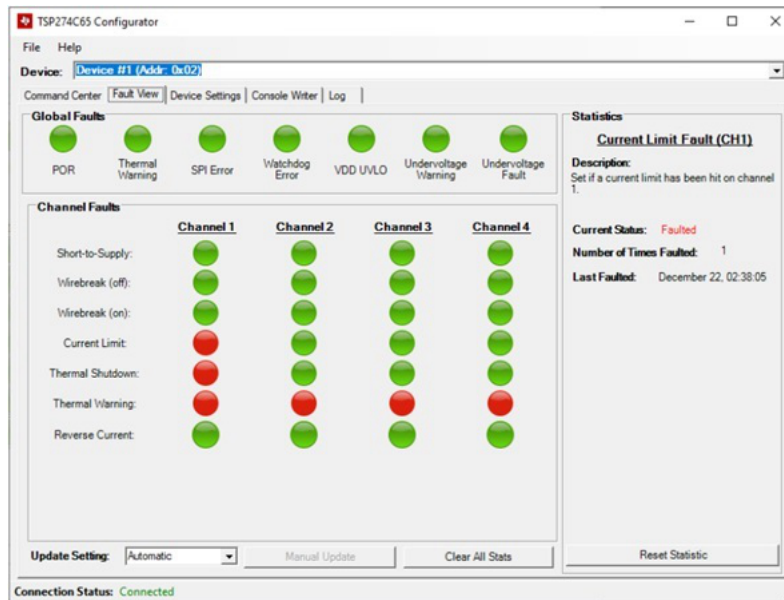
TSP274C65 Configurator

File Help

Device: Device #1 (Addr: 0x02)

Command Center | Fault View | Device Settings | Console Writer | Log

Global Faults

POR
Thermal Warning
SPI Error
Watchdog Error
VDD UVLO
Undervoltage Warning
Undervoltage Fault

Channel Faults

| | Channel 1 | Channel 2 | Channel 3 | Channel 4 |
|---|---|---|---|---|
| Short-to-Supply: | | | | |
| Wirebreak (off): | | | | |
| Wirebreak (on): | | | | |
| Current Limit: | | | | |
| Thermal Shutdown: | | | | |
| Thermal Warning: | | | | |
| Reverse Current: | | | | |

Update Setting: Automatic
Manual Update
Clear All Stats

Statistics

Current Limit Fault (CH1)

Description:
Set if a current limit has been hit on channel 1.

Current Status: Faulted
Number of Times Faulted: 1
Last Faulted: December 22, 02:38:05

Reset Statistic

Connection Status: Connected